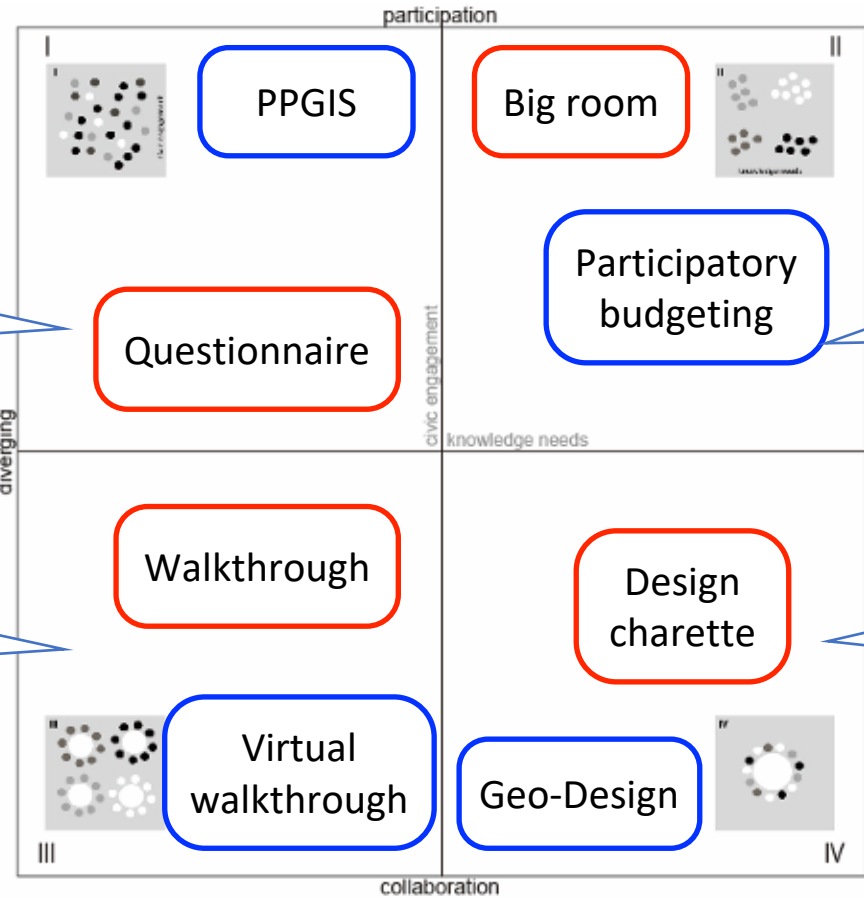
participation

I

PPGIS

Big room

II

Participatory budgeting

Questionnaire

civic engagement

knowledge needs

diverging

Walkthrough

Design charette

Virtual walkthrough

Geo-Design

III

IV

collaboration